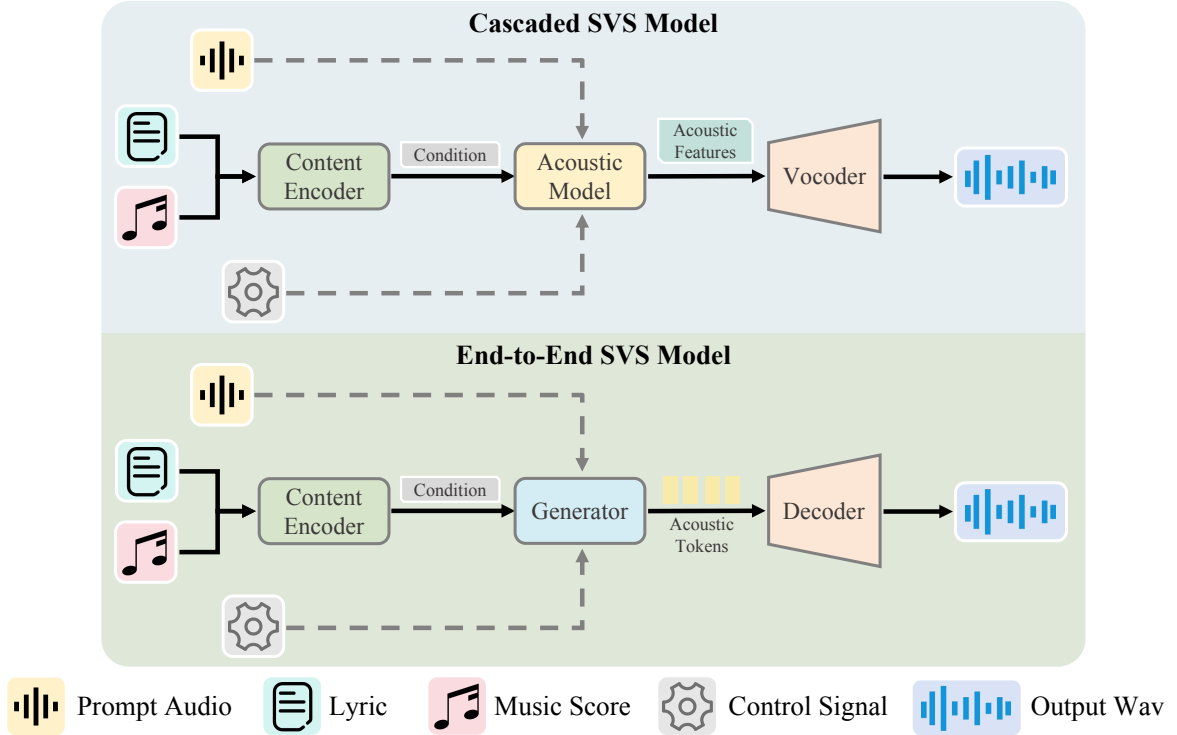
Cascaded SVS Model

Content Encoder
Condition
Acoustic Model
Acoustic Features
Vocoder

End-to-End SVS Model

Content Encoder
Condition
Generator
Acoustic Tokens
Decoder

Prompt Audio
Lyric
Music Score
Control Signal
Output Wav